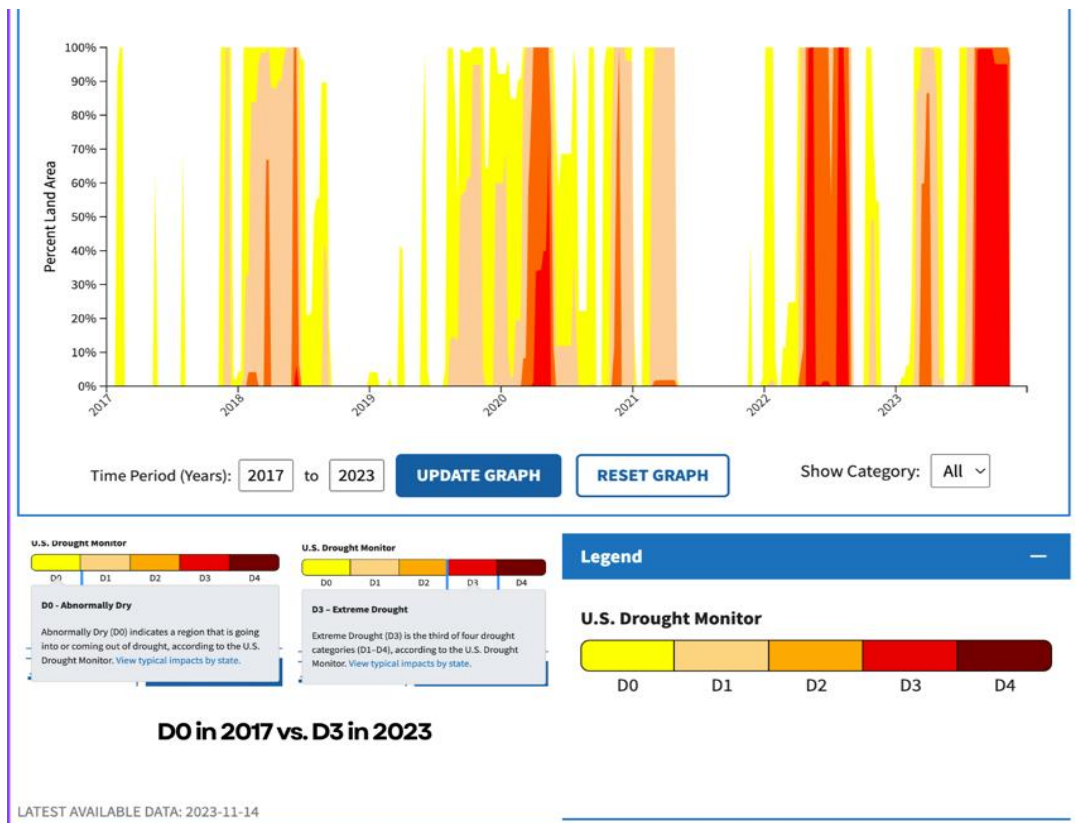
100%
90%
80%
70%
60%
50%
40%
30%
20%
10%
0%

Percent Land Area

2017
2018
2019
2020
2021
2022
2023

Time Period (Years): 2017 to 2023 UPDATE GRAPH RESET GRAPH Show Category: All

U.S. Drought Monitor

| D0 | D1 | D2 | D3 | D4 |
|---|---|---|---|---|

D0 - Abnormally Dry

Abnormally Dry (D0) indicates a region that is going into or coming out of drought, according to the U.S. Drought Monitor. View typical impacts by state.

U.S. Drought Monitor

| D0 | D1 | D2 | D3 | D4 |
|---|---|---|---|---|

D3 – Extreme Drought

Extreme Drought (D3) is the third of four drought categories (D1–D4), according to the U.S. Drought Monitor. View typical impacts by state.

D0 in 2017 vs. D3 in 2023

Legend —

U.S. Drought Monitor

| D0 | D1 | D2 | D3 | D4 |
|---|---|---|---|---|

LATEST AVAILABLE DATA: 2023-11-14